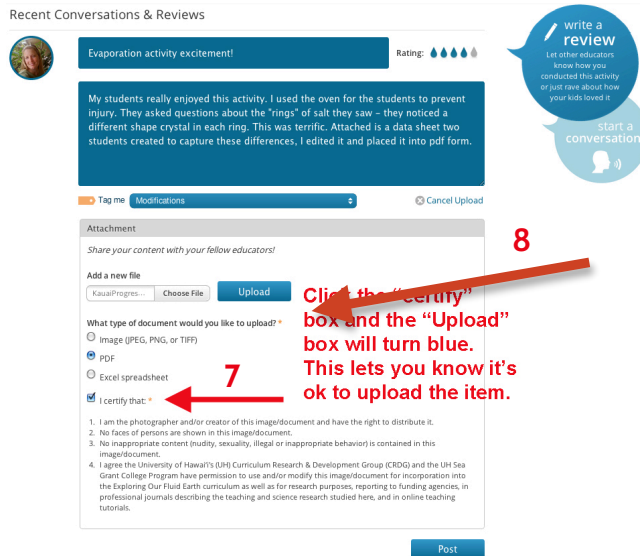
Recent Conversations & Reviews

Evaporation activity excitement!

Rating:

write a review
Let other educators know how you conducted this activity or just rave about how your kids loved it

start a conversation

My students really enjoyed this activity. I used the oven for the students to prevent injury. They asked questions about the "rings" of salt they saw - they noticed a different shape crystal in each ring. This was terrific. Attached is a data sheet two students created to capture these differences, I edited it and placed it into pdf form.

Tag me Modifications

Cancel Upload

Attachment

Share your content with your fellow educators!

Add a new file

KauaiProgres... Choose File

Upload

8

Click the "certify" box and the "Upload" box will turn blue. This lets you know it's ok to upload the item.

What type of document would you like to upload? *

Image (JPEG, PNG, or TIFF)

PDF

Excel spreadsheet

7

I certify that: *

1. I am the photographer and/or creator of this image/document and have the right to distribute it.
2. No faces of persons are shown in this image/document.
3. No inappropriate content (nudity, sexuality, illegal or inappropriate behavior) is contained in this image/document.
4. I agree the University of Hawai'i (UH) Curriculum Research & Development Group (CRDG) and the UH Sea Grant College Program have permission to use and/or modify this image/document for incorporation into the Exploring Our Fluid Earth curriculum as well as for research purposes, reporting to funding agencies, in professional journals describing the teaching and science research studied here, and in online teaching tutorials.

Post